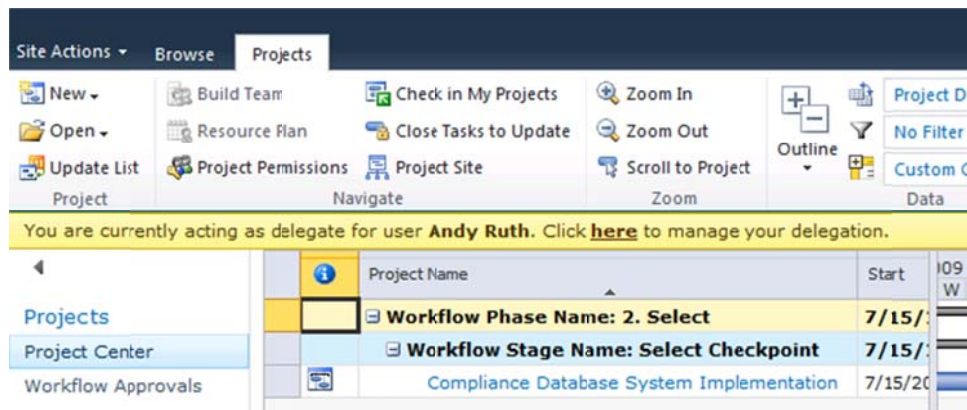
Site Actions ▾ Browse Projects

New ▾
Open ▾
Update List
Project

Build Team
Resource Plan
Project Permissions

Check in My Projects
Close Tasks to Update
Project Site
Navigate

Zoom In
Zoom Out
Scroll to Project
Zoom

Outline

Project D
No Filter
Custom G
Data

You are currently acting as delegate for user **Andy Ruth**. Click **here** to manage your delegation.

Projects
Project Center
Workflow Approvals

| | Project Name | Start | 009 W |
|---|---|---|---|
| | ⊟ Workflow Phase Name: 2. Select | 7/15/ | |
| | ⊟ Workflow Stage Name: Select Checkpoint | 7/15/ | |
| | Compliance Database System Implementation | 7/15/20 | |